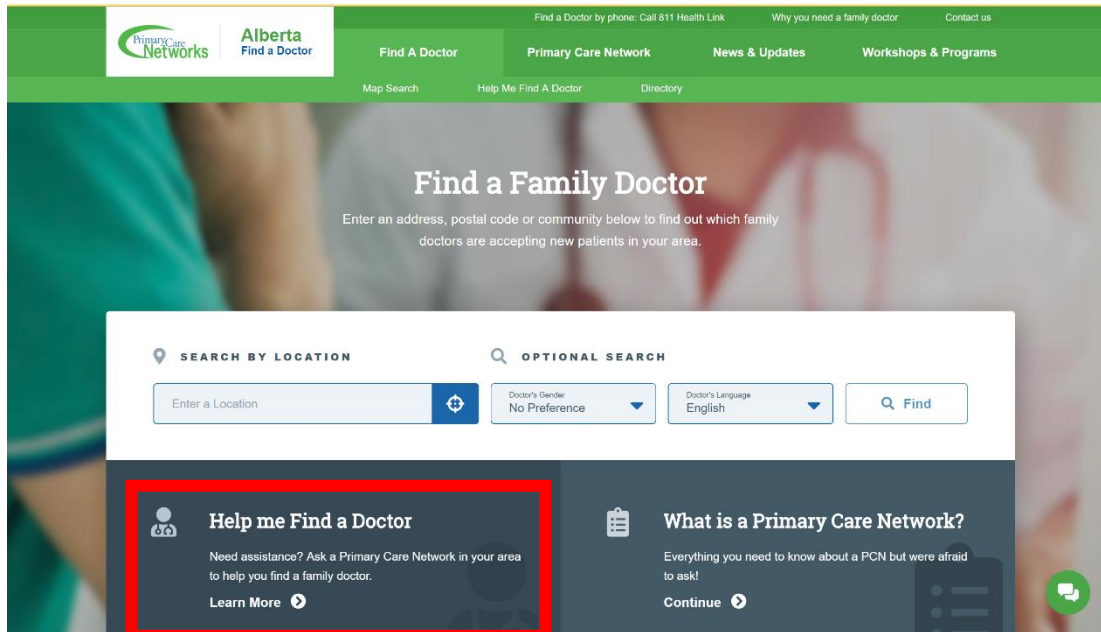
Primary Care Networks | Alberta Find a Doctor

Find a Doctor by phone: Call 811 Health Link Why you need a family doctor Contact us

Find A Doctor Primary Care Network News & Updates Workshops & Programs

Map Search Help Me Find A Doctor Directory

Find a Family Doctor

Enter an address, postal code or community below to find out which family doctors are accepting new patients in your area.

SEARCH BY LOCATION

OPTIONAL SEARCH

Enter a Location

Doctor's Gender
No Preference

Doctor's Language
English

Find

Help me Find a Doctor

Need assistance? Ask a Primary Care Network in your area to help you find a family doctor.

Learn More

What is a Primary Care Network?

Everything you need to know about a PCN but were afraid to ask!

Continue